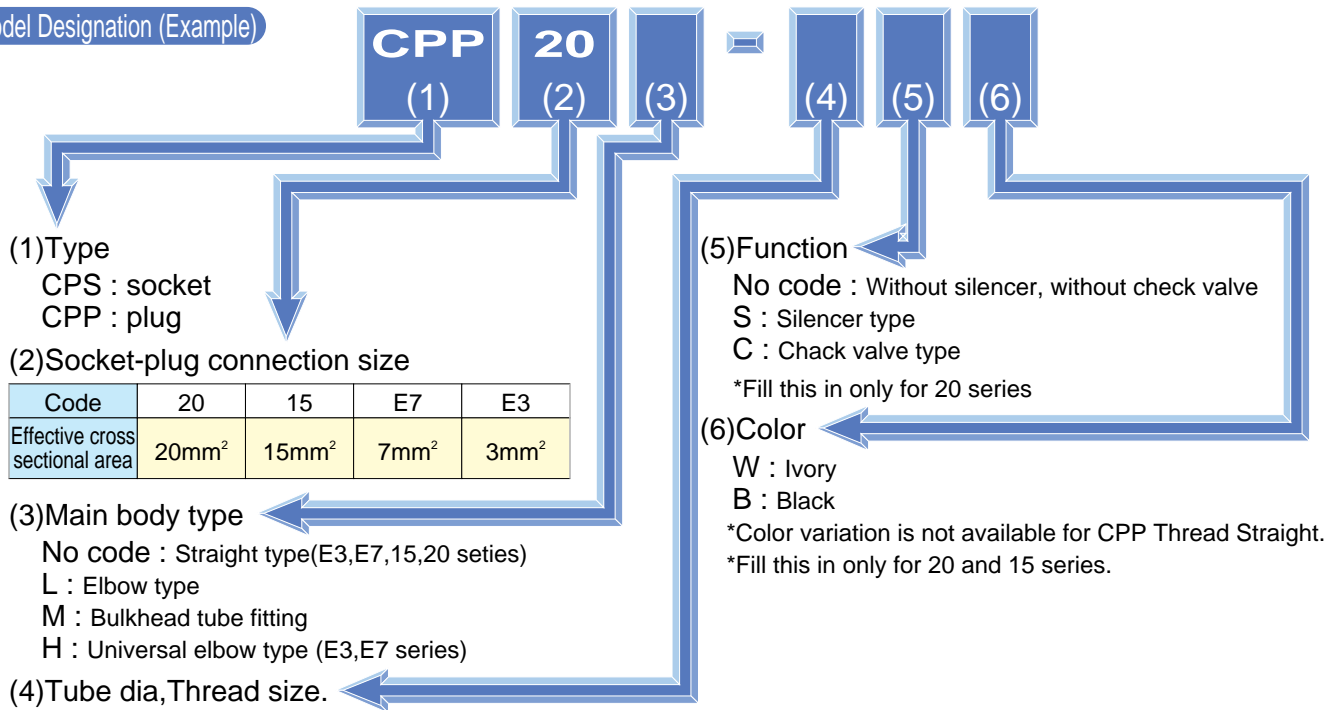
odel Designation (Example)

CPP (1) 20 (2) (3) - (4) (5) (6)

(1)Type
CPS : socket
CPP : plug

(2)Socket-plug connection size

| Code | 20 | 15 | E7 | E3 |
|---|---|---|---|---|
| Effective cross sectional area | 20mm$^2$ | 15mm$^2$ | 7mm$^2$ | 3mm$^2$ |

(3)Main body type
No code : Straight type(E3,E7,15,20 seties)
L : Elbow type
M : Bulkhead tube fitting
H : Universal elbow type (E3,E7 series)

(4)Tube dia,Thread size.

(5)Function
No code : Without silencer, without check valve
S : Silencer type
C : Chack valve type
*Fill this in only for 20 series

(6)Color
W : Ivory
B : Black
*Color variation is not available for CPP Thread Straight.
*Fill this in only for 20 and 15 series.